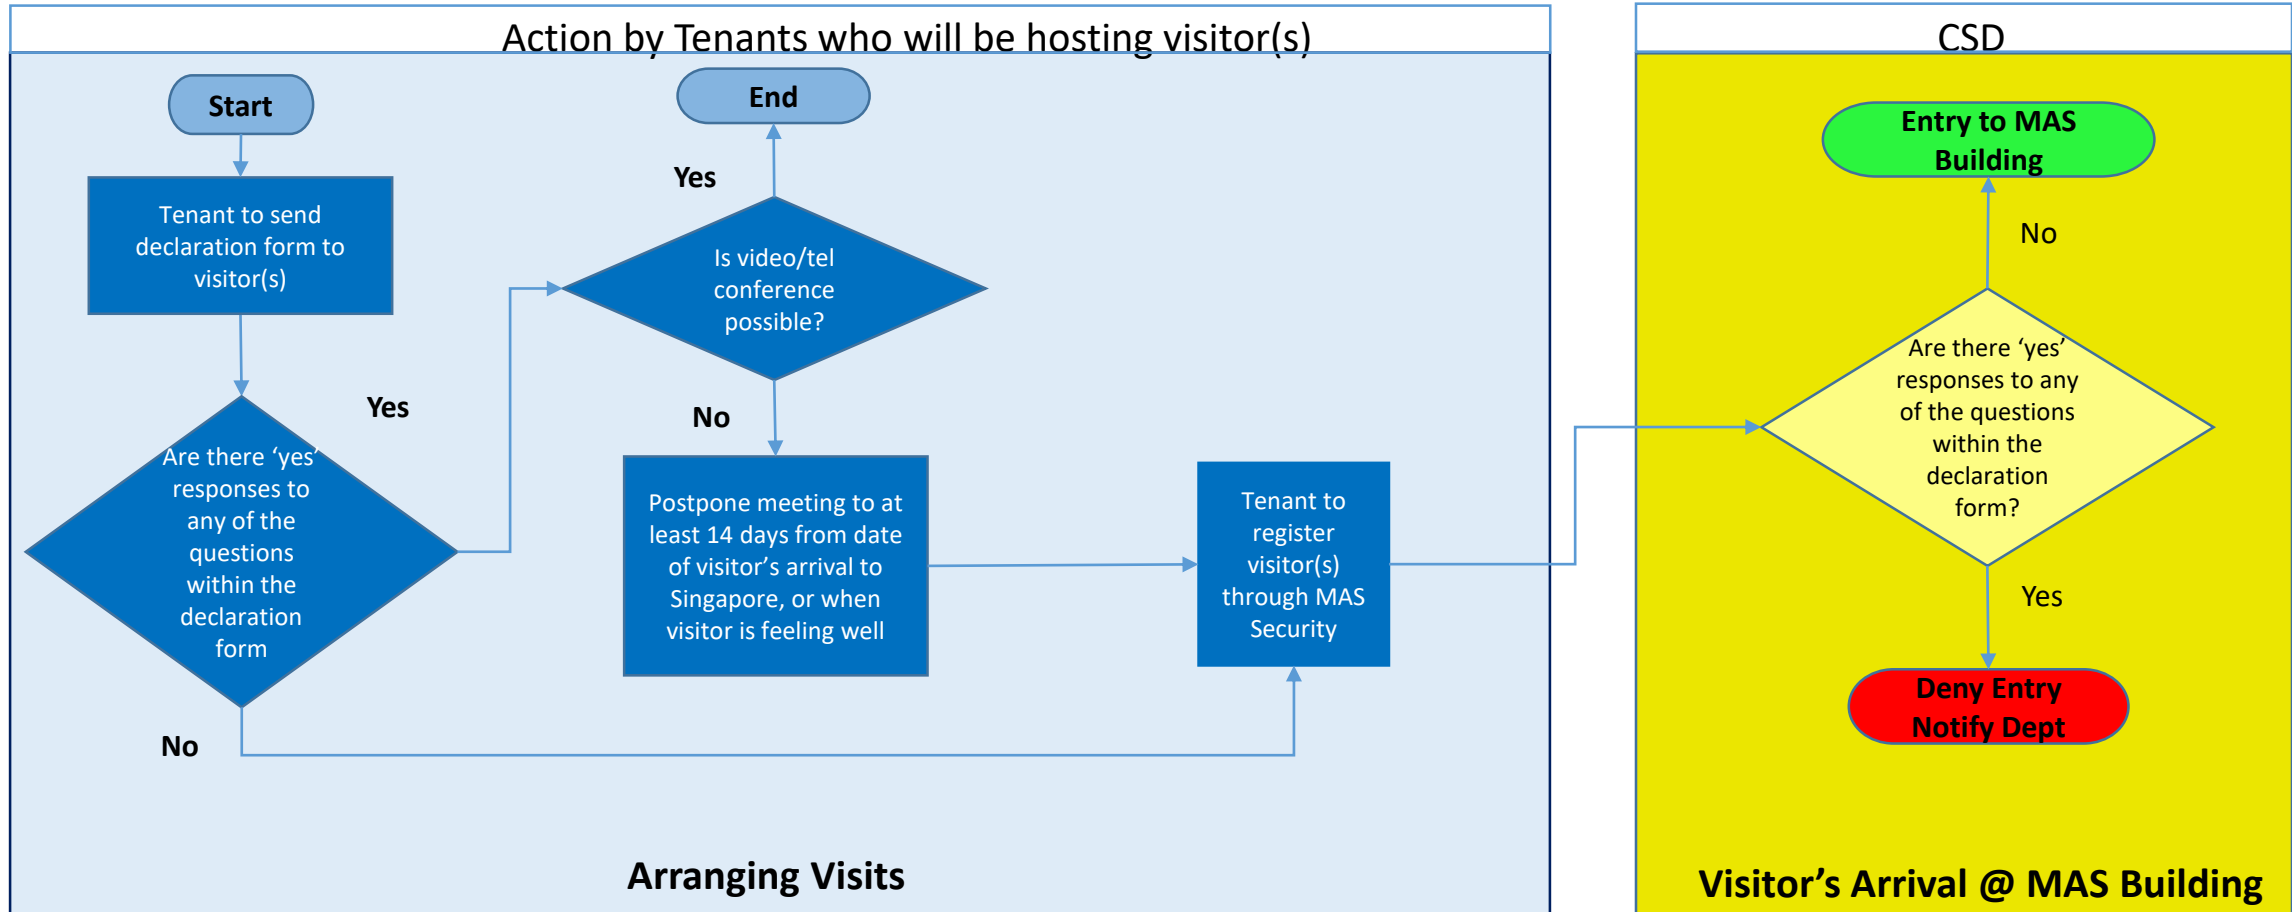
Action by Tenants who will be hosting visitor(s)

Start

Tenant to send declaration form to visitor(s)

Are there ‘yes’ responses to any of the questions within the declaration form

Yes

No

End

Yes

Is video/tel conference possible?

No

Postpone meeting to at least 14 days from date of visitor’s arrival to Singapore, or when visitor is feeling well

Tenant to register visitor(s) through MAS Security

Arranging Visits

CSD

Entry to MAS Building

No

Are there ‘yes’ responses to any of the questions within the declaration form?

Yes

Deny Entry Notify Dept

Visitor’s Arrival @ MAS Building